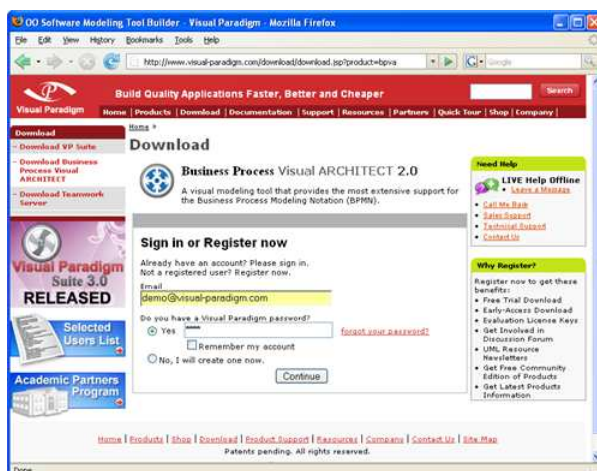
OO Software Modeling Tool Builder - Visual Paradigm - Mozilla Firefox

File Edit View History Bookmarks Tools Help

http://www.visual-paradigm.com/download/download.jsp?product=bpva

Google

Visual Paradigm

Build Quality Applications Faster, Better and Cheaper

Search

Home | Products | Download | Documentation | Support | Resources | Partners | Quick Tour | Shop | Company |

Download

- Download VP Suite
- Download Business Process Visual ARCHITECT
- Download Teamwork Server

Visual Paradigm Suite 3.0 RELEASED

Selected Users List

Academic Partners Program

Home »

Download

Business Process Visual ARCHITECT 2.0

A visual modeling tool that provides the most extensive support for the Business Process Modeling Notation (BPMN).

Sign in or Register now

Already have an account? Please sign in.
Not a registered user? Register now.

Email
demo@visual-paradigm.com

Do you have a Visual Paradigm password?
Yes ••••• forgot your password?
Remember my account
No, I will create one now.

Continue

Need Help

LIVE Help Offline
• Leave a Message

• Call Me Back
• Sales Support
• Technical Support
• Contact Us

Why Register?

Register now to get these benefits:
• Free Trial Download
• Early-Access Download
• Evaluation License Keys
• Get Involved in Discussion Forum
• UML Resource Newsletters
• Get Free Community Edition of Products
• Get Latest Products Information

Home | Products | Shop | Download | Product Support | Resources | Company | Contact Us | Site Map
Patents pending. All rights reserved.

Done